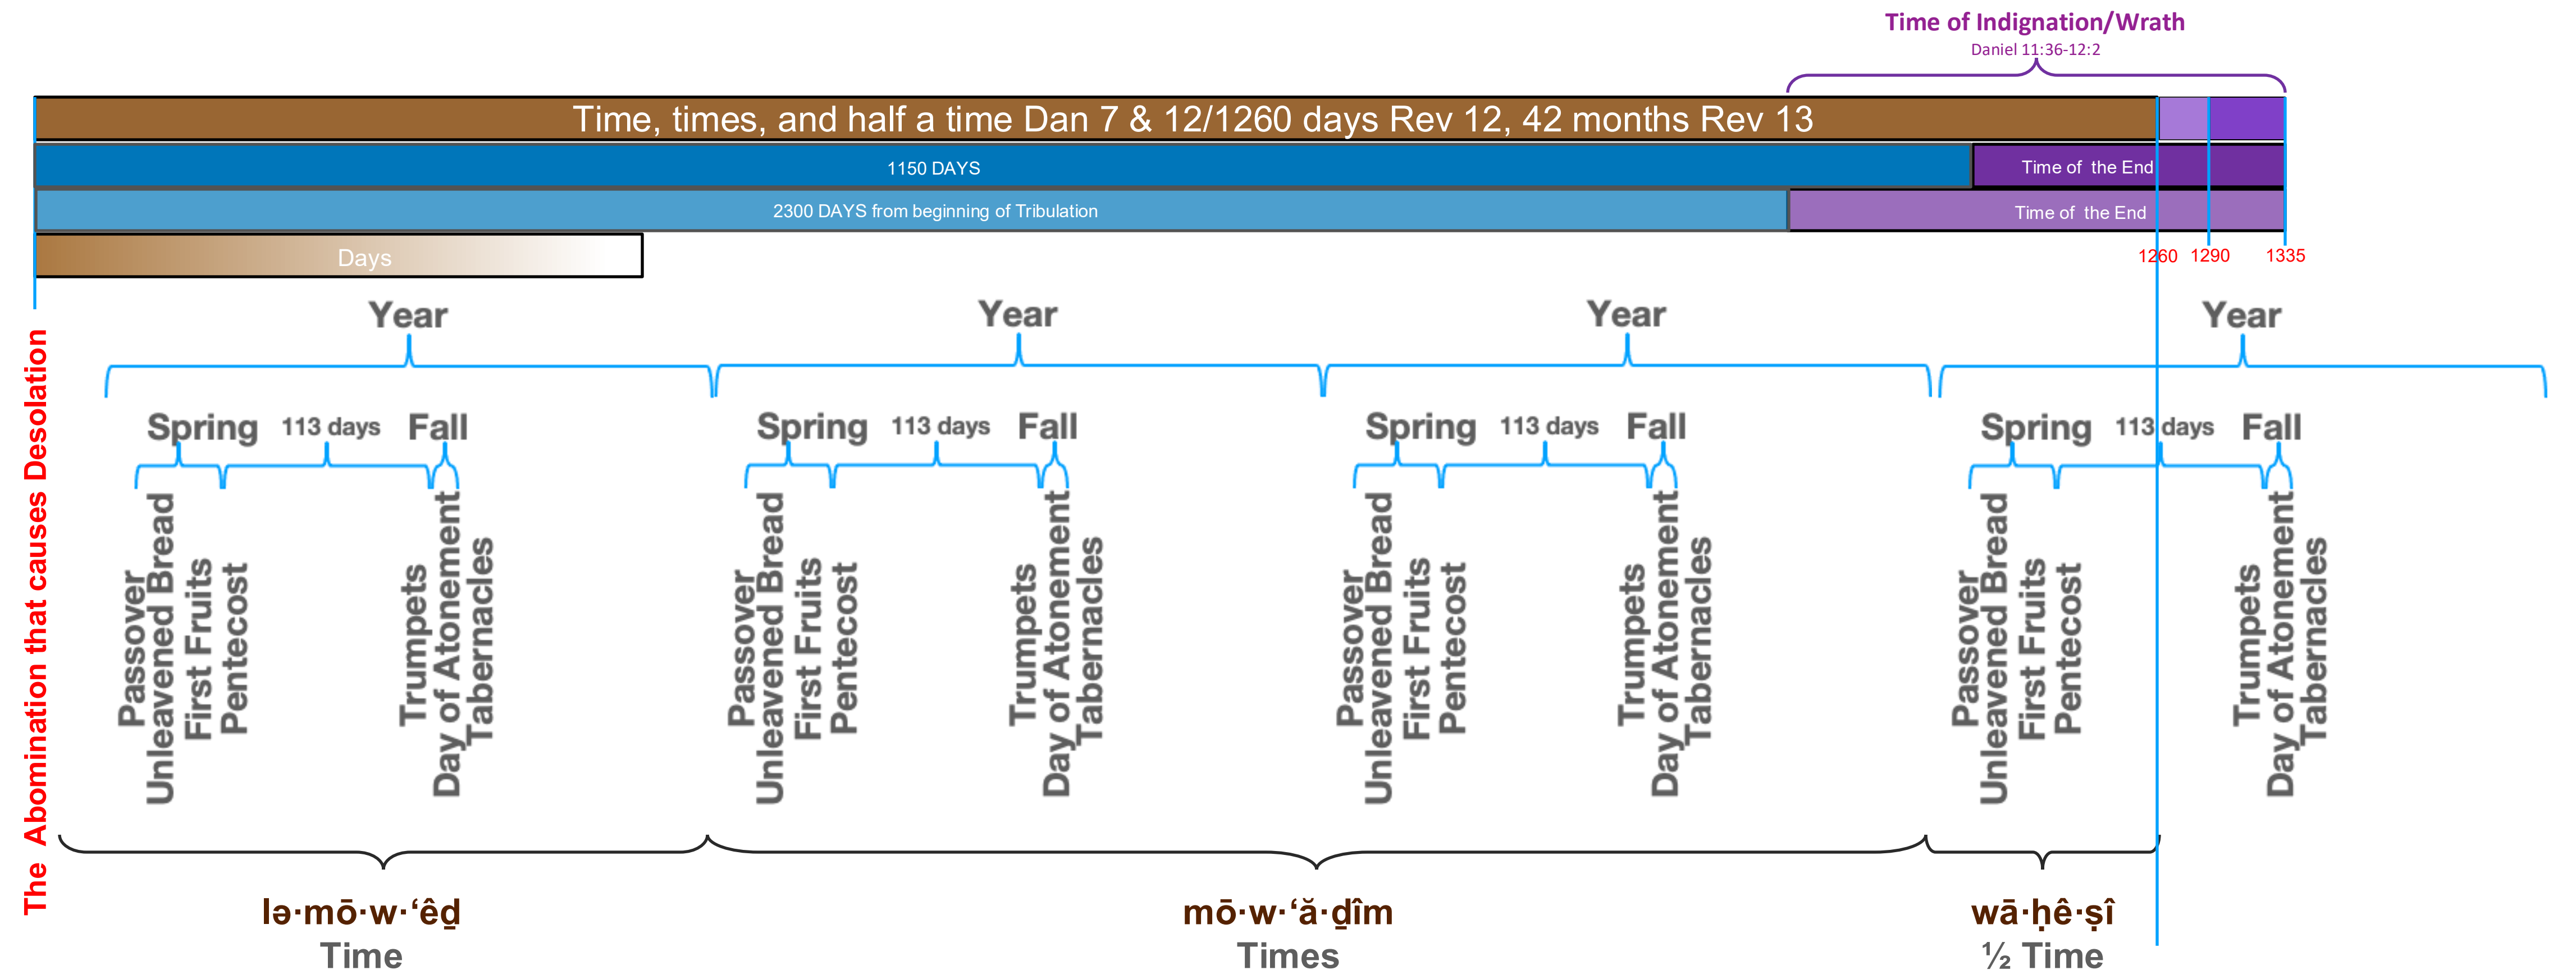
Time of Indignation/Wrath
Daniel 11:36-12:2

Time, times, and half a time Dan 7 & 12/1260 days Rev 12, 42 months Rev 13

1150 DAYS

Time of the End

2300 DAYS from beginning of Tribulation

Time of the End

Days

1260 1290 1335

The Abomination that causes Desolation

Year

Spring 113 days Fall

Passover
Unleavened Bread
First Fruits
Pentecost
Trumpets
Day of Atonement
Tabernacles

Year

Spring 113 days Fall

Passover
Unleavened Bread
First Fruits
Pentecost
Trumpets
Day of Atonement
Tabernacles

Year

Spring 113 days Fall

Passover
Unleavened Bread
First Fruits
Pentecost
Trumpets
Day of Atonement
Tabernacles

Year

Spring 113 days Fall

Passover
Unleavened Bread
First Fruits
Pentecost
Trumpets
Day of Atonement
Tabernacles

lə·mō·w·‘êḏ
Time

mō·w·‘ă·ḏîm
Times

wā·ḥê·ṣî
½ Time